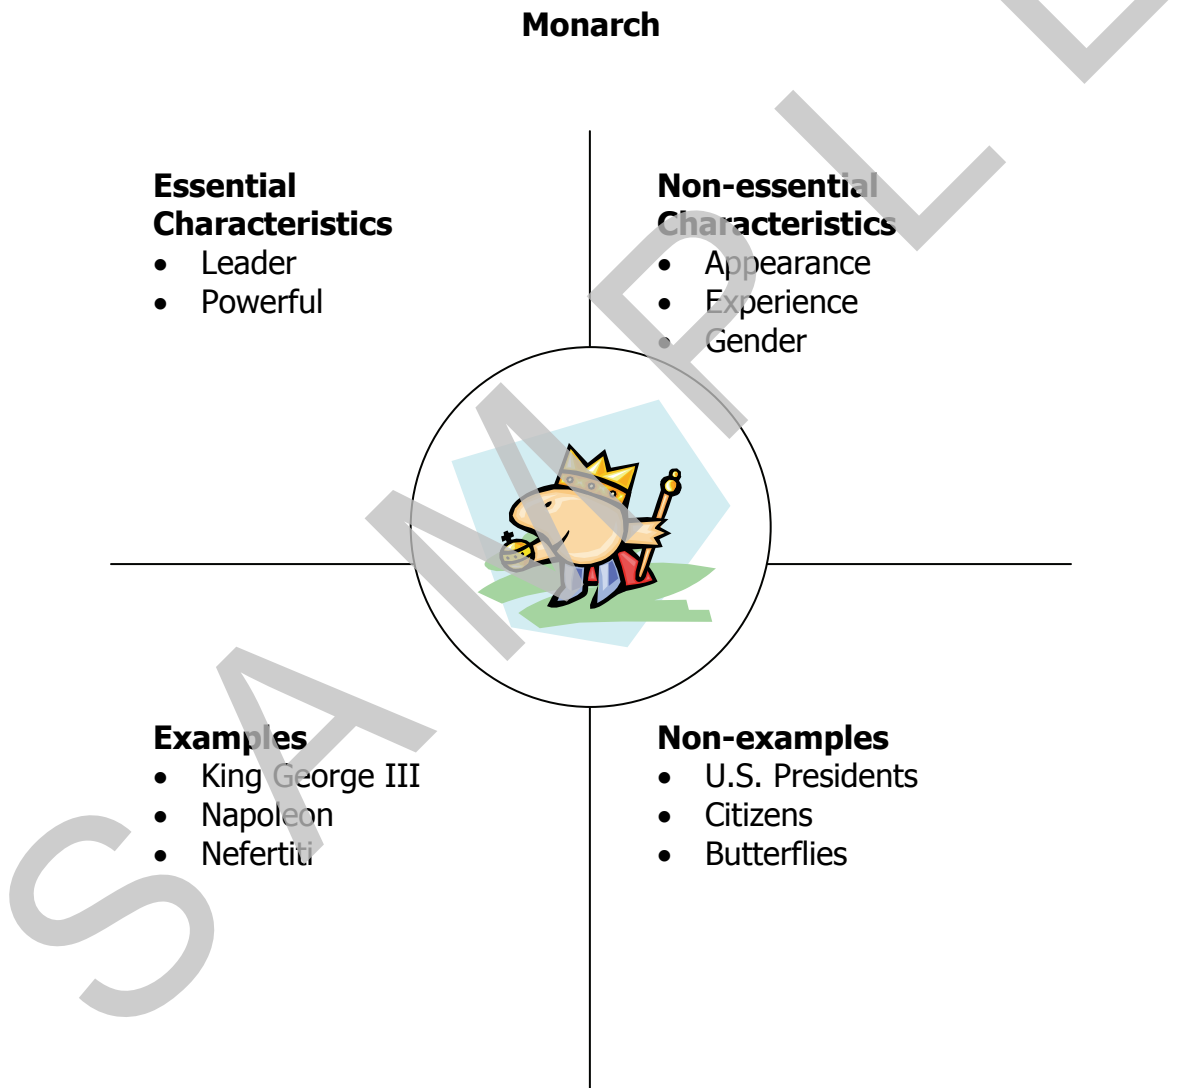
Monarch

**Essential Characteristics**
- Leader
- Powerful

**Non-essential Characteristics**
- Appearance
- Experience
- Gender

**Examples**
- King George III
- Napoleon
- Nefertiti

**Non-examples**
- U.S. Presidents
- Citizens
- Butterflies

SAMPLE